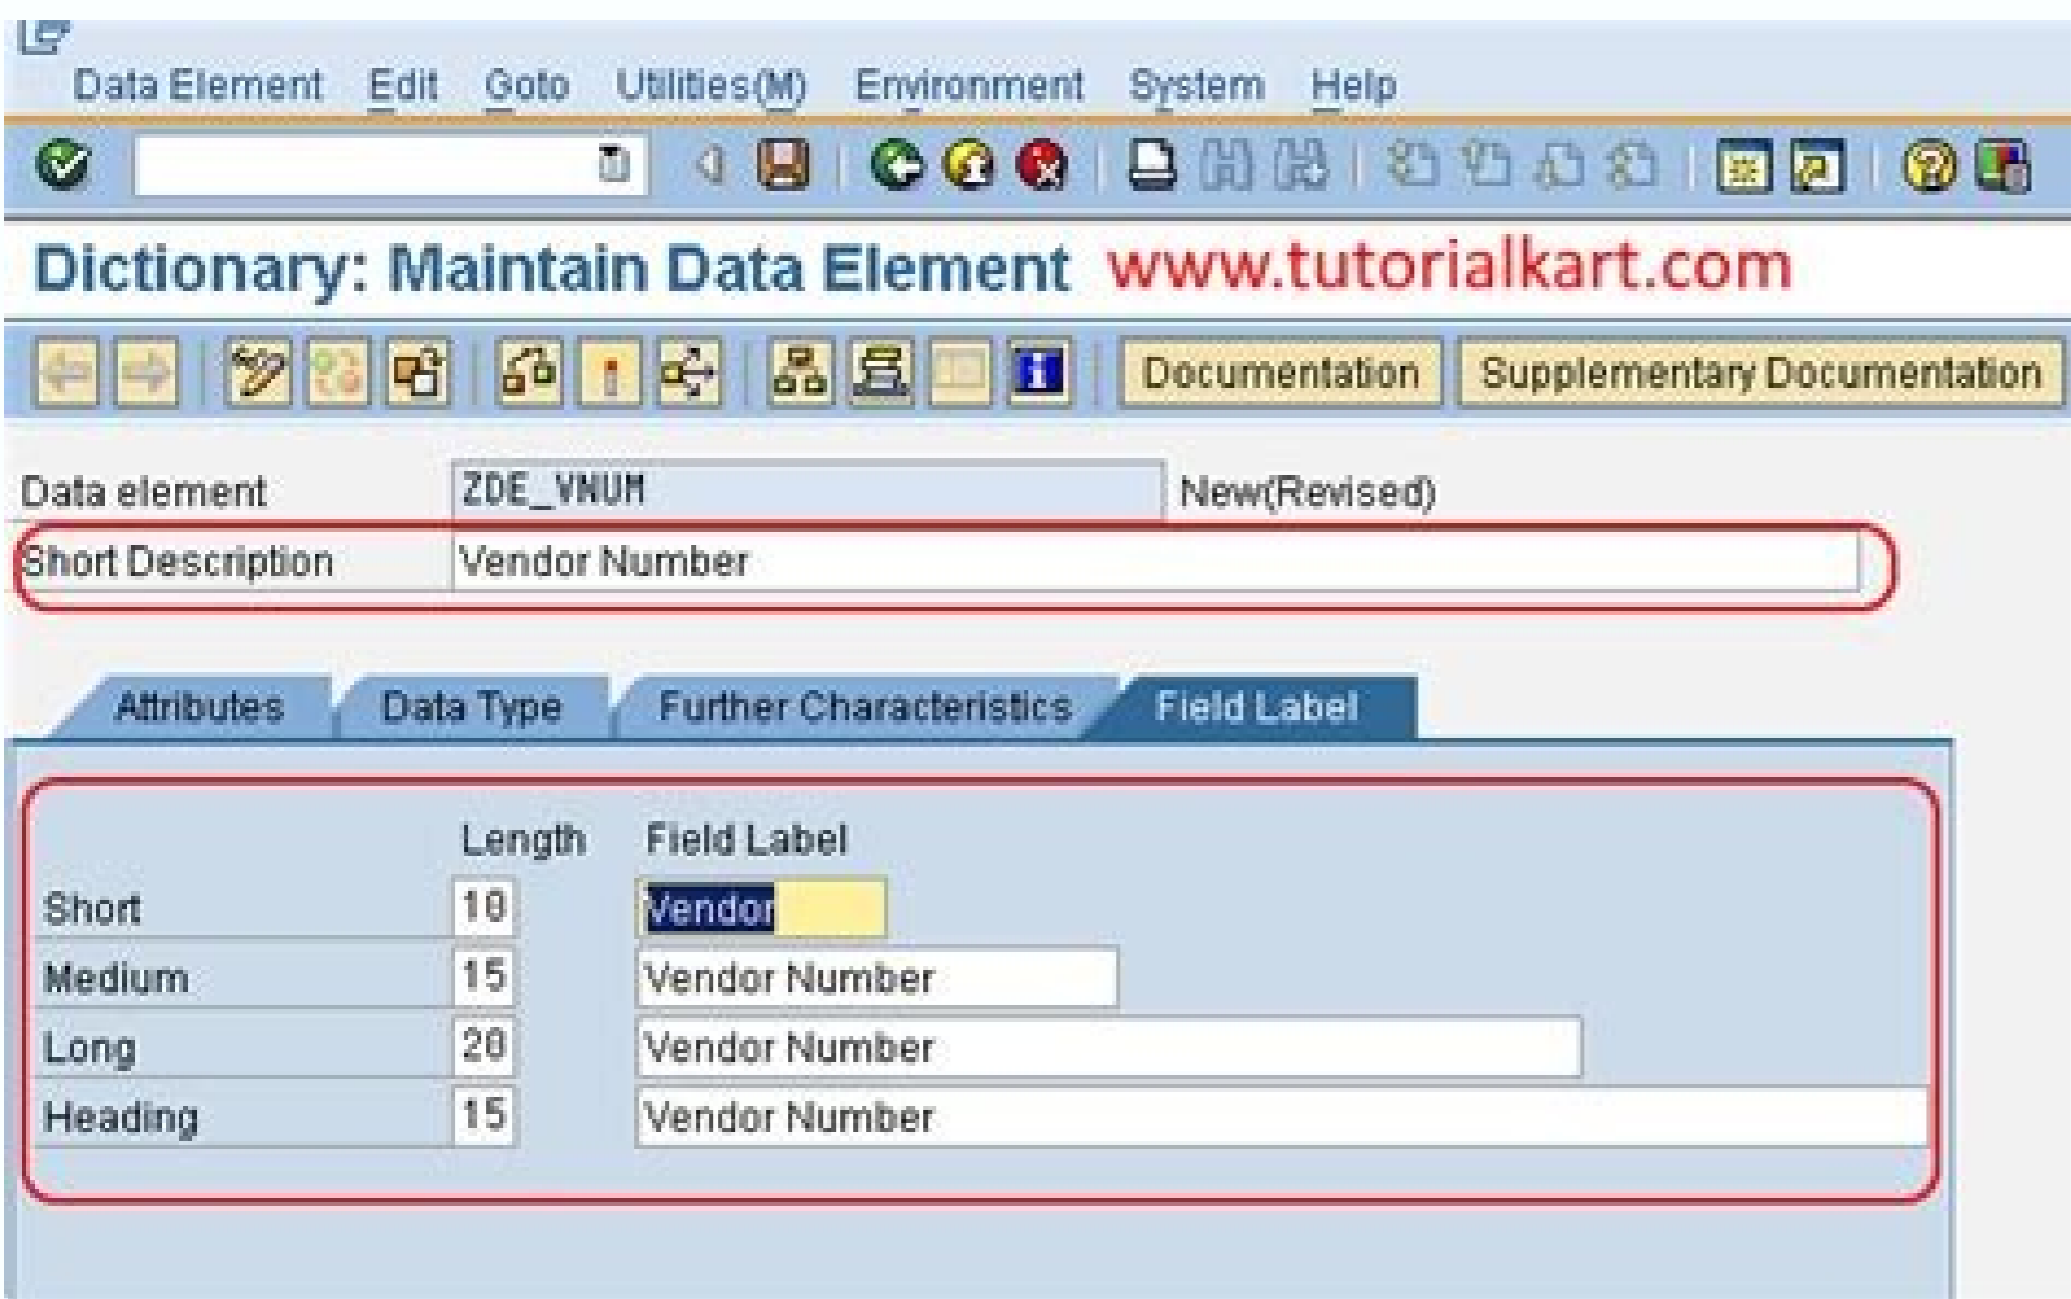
Data Element Edit Goto Utilities(M) Environment System Help

Dictionary: Maintain Data Element www.tutorialkart.com

Documentation Supplementary Documentation

Data element ZDE_VNUM New(Revised)
Short Description Vendor Number

Attributes Data Type Further Characteristics Field Label

| | Length | Field Label |
|---|---|---|
| Short | 10 | Vendor |
| Medium | 15 | Vendor Number |
| Long | 20 | Vendor Number |
| Heading | 15 | Vendor Number |